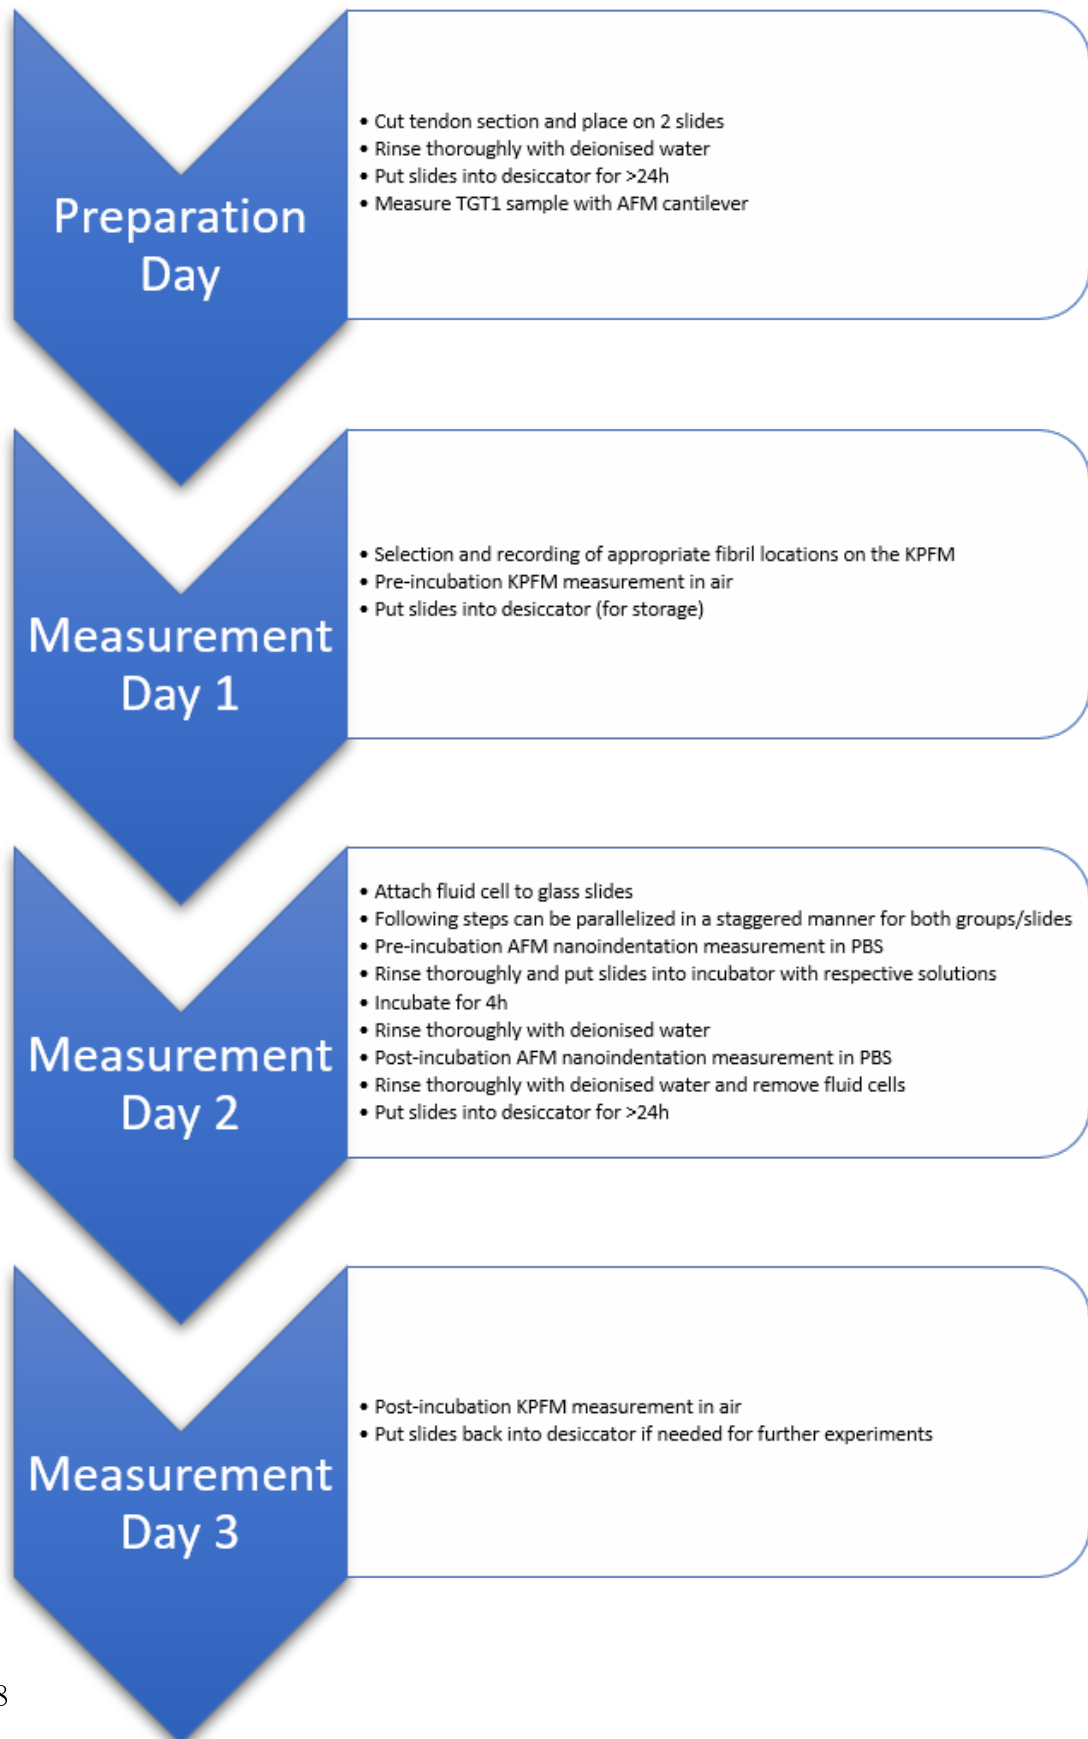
Preparation Day

• Cut tendon section and place on 2 slides
• Rinse thoroughly with deionised water
• Put slides into desiccator for >24h
• Measure TGT1 sample with AFM cantilever

Measurement Day 1

• Selection and recording of appropriate fibril locations on the KPFM
• Pre-incubation KPFM measurement in air
• Put slides into desiccator (for storage)

Measurement Day 2

• Attach fluid cell to glass slides
• Following steps can be parallelized in a staggered manner for both groups/slides
• Pre-incubation AFM nanoindentation measurement in PBS
• Rinse thoroughly and put slides into incubator with respective solutions
• Incubate for 4h
• Rinse thoroughly with deionised water
• Post-incubation AFM nanoindentation measurement in PBS
• Rinse thoroughly with deionised water and remove fluid cells
• Put slides into desiccator for >24h

Measurement Day 3

• Post-incubation KPFM measurement in air
• Put slides back into desiccator if needed for further experiments

8